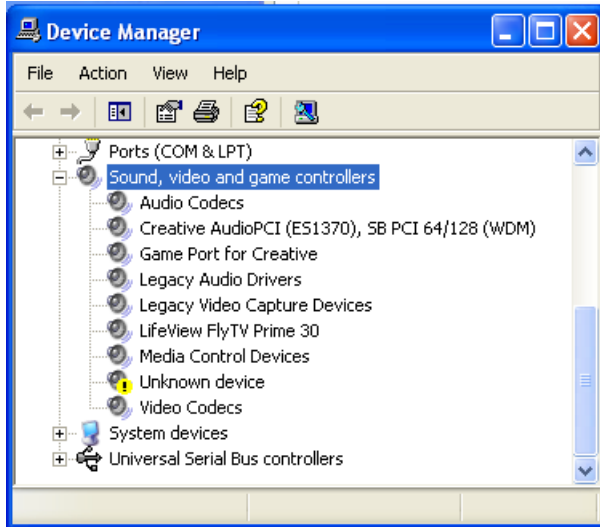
Device Manager

File Action View Help

Ports (COM & LPT)
Sound, video and game controllers
Audio Codecs
Creative AudioPCI (ES1370), SB PCI 64/128 (WDM)
Game Port for Creative
Legacy Audio Drivers
Legacy Video Capture Devices
LifeView FlyTV Prime 30
Media Control Devices
Unknown device
Video Codecs
System devices
Universal Serial Bus controllers